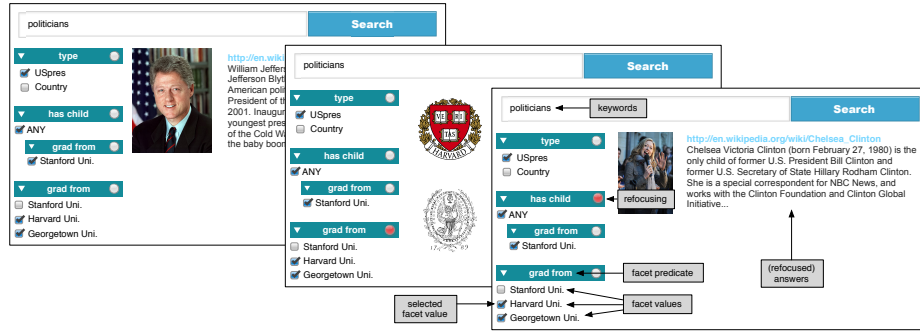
politicians
Search

type
USpres
Country

has child
ANY

grad from
Stanford Uni.

grad from
Stanford Uni.
Harvard Uni.
Georgetown Uni.

http://en.wiki
William Jeffer
Jefferson Blyt
American poli
President of th
2001. Inaugur
youngest pres
of the Cold Wa
the baby boom

politicians
Search

type
USpres
Country

has child
ANY

grad from
Stanford Uni.

grad from
Stanford Uni.
Harvard Uni.
Georgetown Uni.

VE RI TAS
HARVARD

politicians
keywords
Search

type
USpres
Country

has child
refocusing
ANY

grad from
Stanford Uni.

grad from
facet predicate
Stanford Uni.
Harvard Uni.
Georgetown Uni.

selected facet value

facet values

http://en.wikipedia.org/wiki/Chelsea_Clinton
Chelsea Victoria Clinton (born February 27, 1980) is the only child of former U.S. President Bill Clinton and former U.S. Secretary of State Hillary Rodham Clinton. She is a special correspondent for NBC News, and works with the Clinton Foundation and Clinton Global Initiative...

(refocused) answers